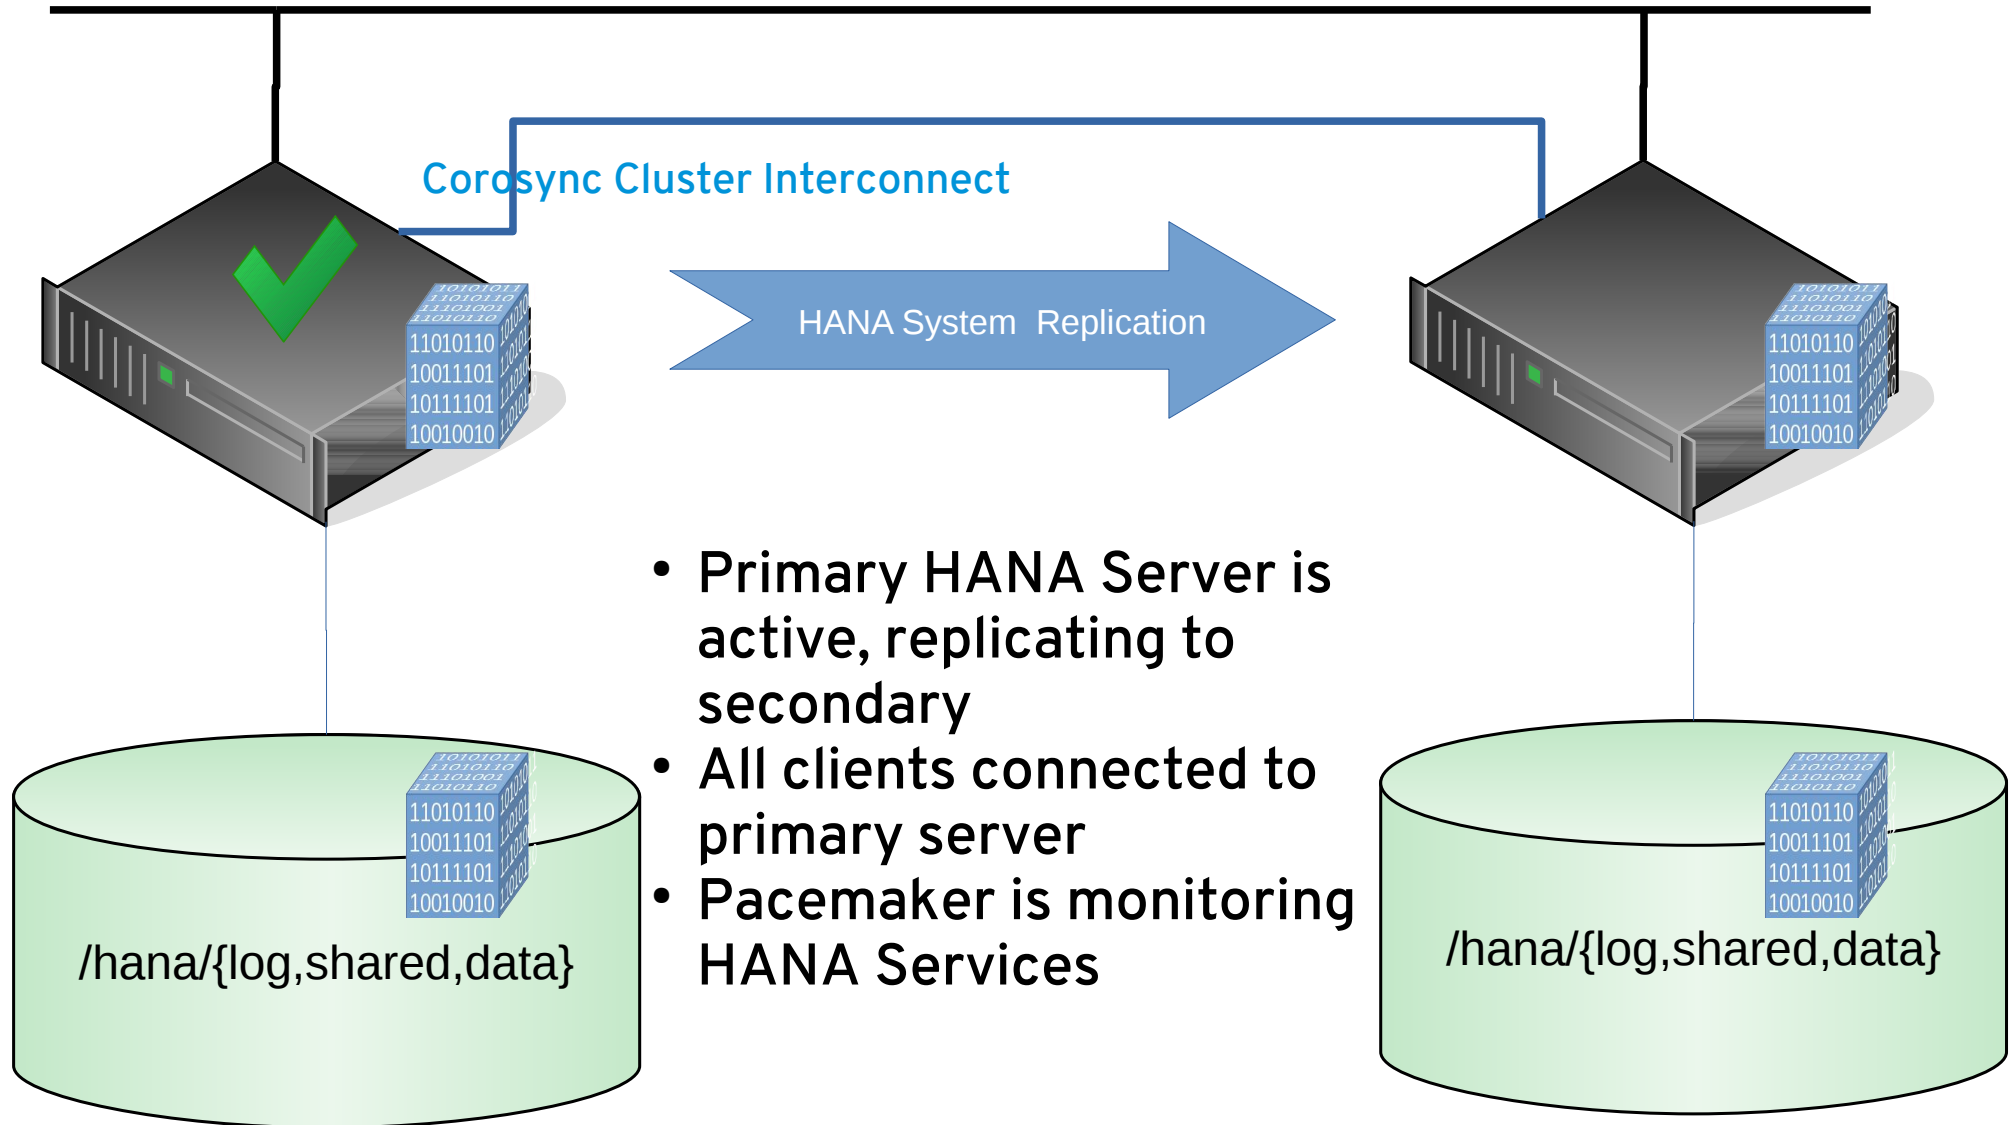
Corosync Cluster Interconnect

HANA System Replication

11010110
10011101
10111101
10010010

11010110
10011101
10111101
10010010

- Primary HANA Server is active, replicating to secondary
- All clients connected to primary server
- Pacemaker is monitoring HANA Services

11010110
10011101
10111101
10010010

/hana/{log,shared,data}

11010110
10011101
10111101
10010010

/hana/{log,shared,data}